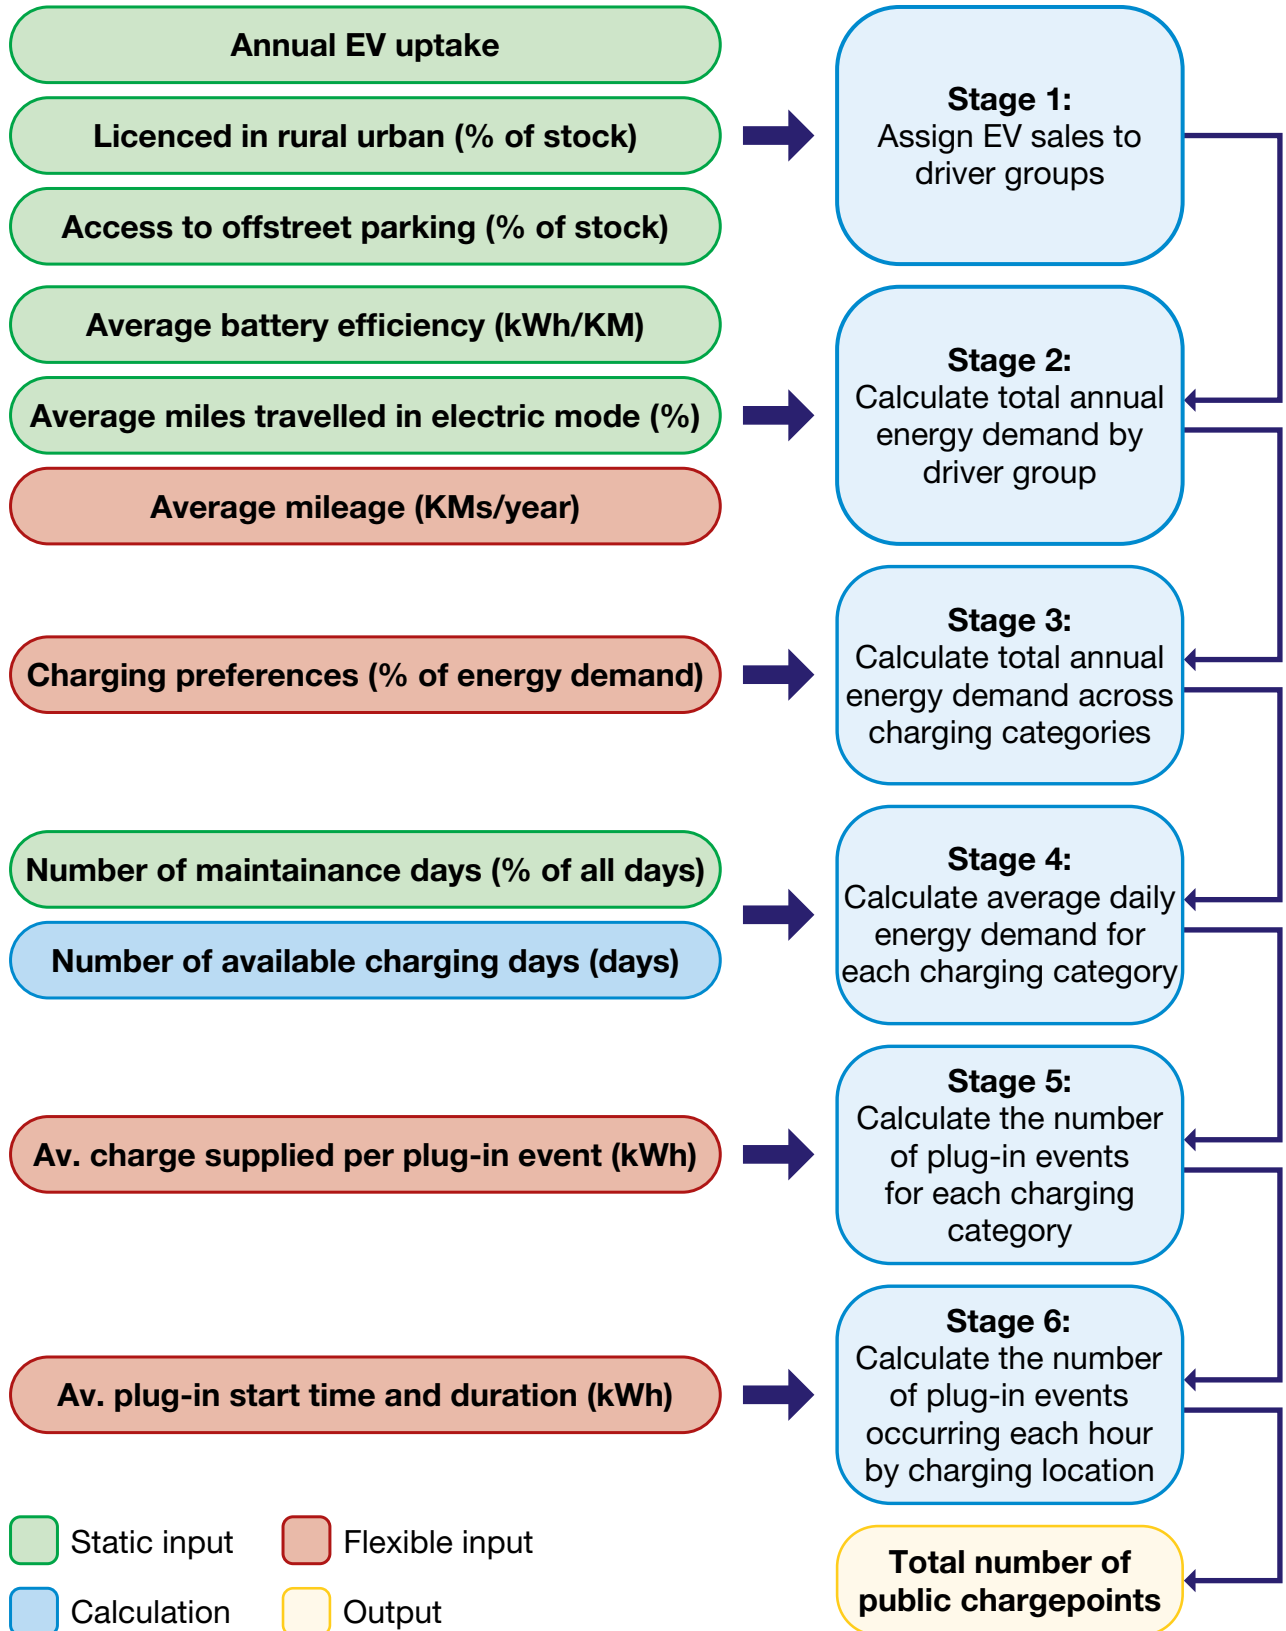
Annual EV uptake

Licenced in rural urban (% of stock)

Access to offstreet parking (% of stock)

Stage 1:
Assign EV sales to driver groups

Average battery efficiency (kWh/KM)

Average miles travelled in electric mode (%)

Average mileage (KMs/year)

Stage 2:
Calculate total annual energy demand by driver group

Charging preferences (% of energy demand)

Stage 3:
Calculate total annual energy demand across charging categories

Number of maintainance days (% of all days)

Number of available charging days (days)

Stage 4:
Calculate average daily energy demand for each charging category

Av. charge supplied per plug-in event (kWh)

Stage 5:
Calculate the number of plug-in events for each charging category

Av. plug-in start time and duration (kWh)

Stage 6:
Calculate the number of plug-in events occurring each hour by charging location

Total number of public chargepoints

Static input
Flexible input
Calculation
Output